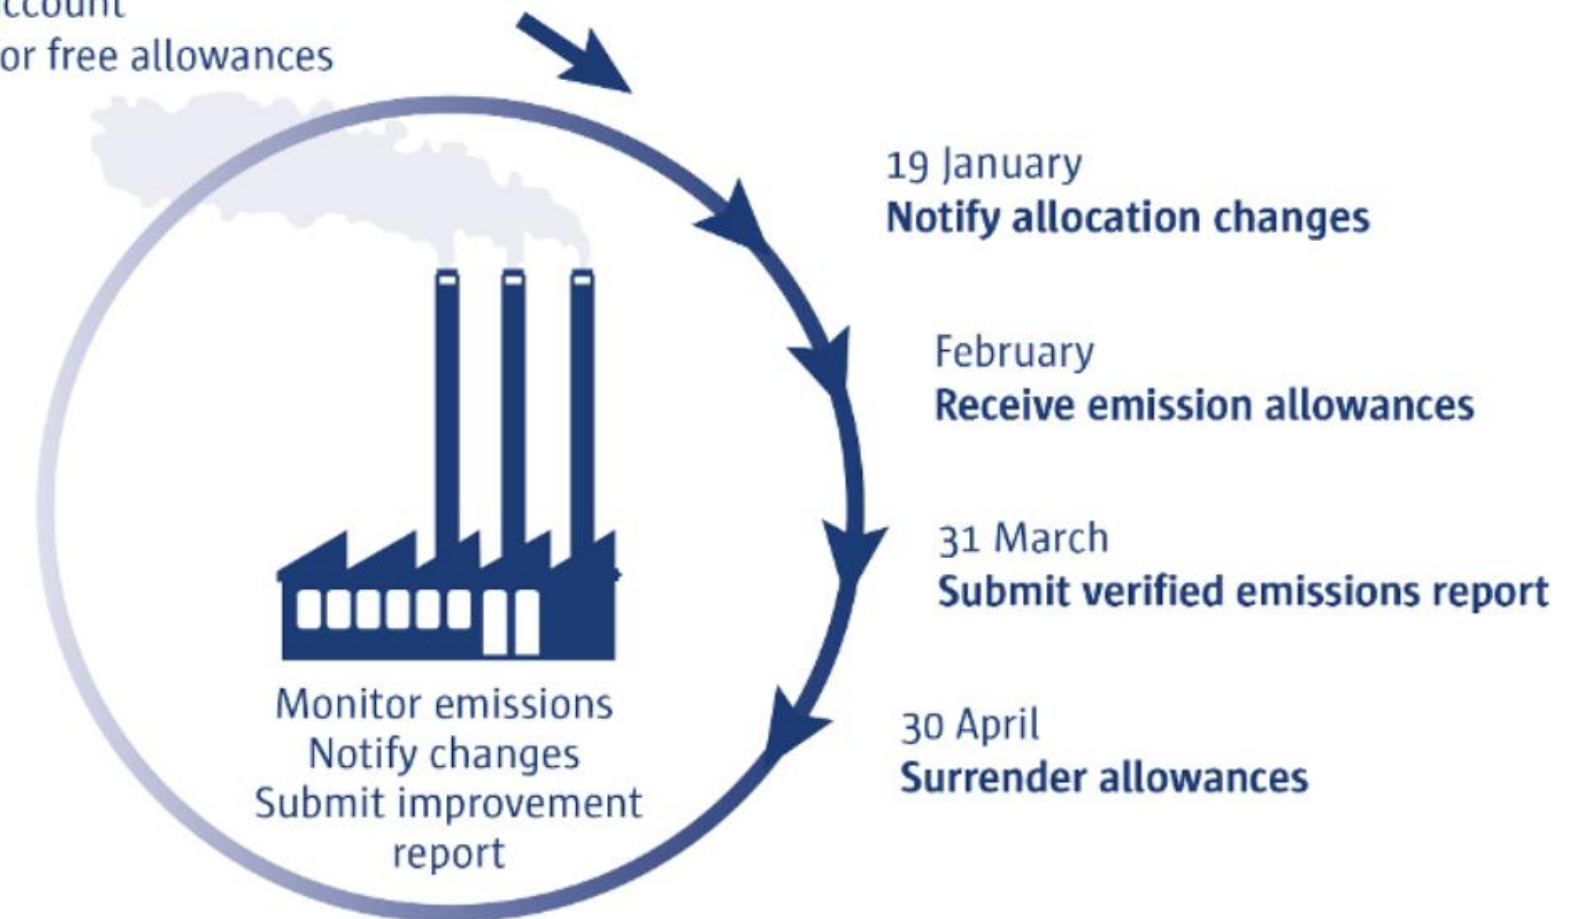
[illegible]ccount
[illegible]or free allowances

19 January
Notify allocation changes

February
Receive emission allowances

31 March
Submit verified emissions report

30 April
Surrender allowances

Monitor emissions
Notify changes
Submit improvement report